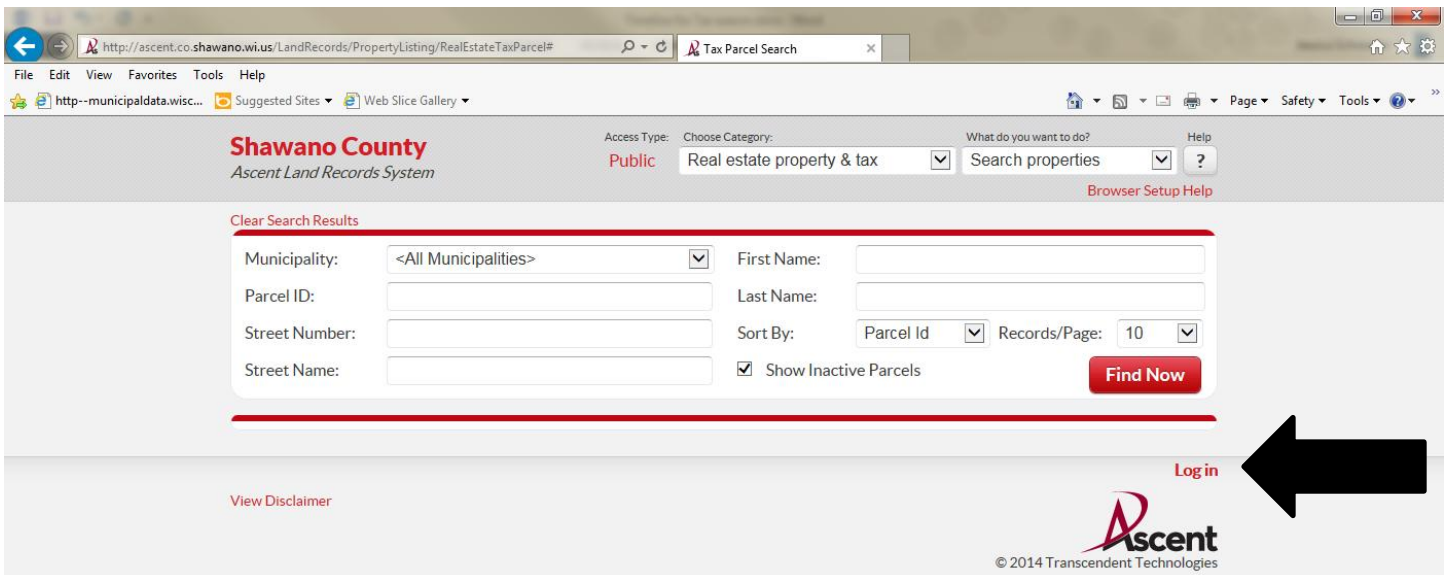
http://ascent.co.shawano.wi.us/LandRecords/PropertyListing/RealEstateTaxParcel#

Tax Parcel Search

File Edit View Favorites Tools Help

http--municipaldata.wisc... Suggested Sites ▾ Web Slice Gallery ▾

Page ▾ Safety ▾ Tools ▾

Shawano County
Ascent Land Records System

Access Type: Public

Choose Category: Real estate property & tax

What do you want to do? Search properties

Help ?

Browser Setup Help

Clear Search Results

| | | | |
|---|---|---|---|
| Municipality: | <All Municipalities> | First Name: | |
| Parcel ID: | | Last Name: | |
| Street Number: | | Sort By: | Parcel Id  Records/Page: 10 |
| Street Name: | | Show Inactive Parcels | Find Now |

Log in

View Disclaimer

Ascent

© 2014 Transcendent Technologies